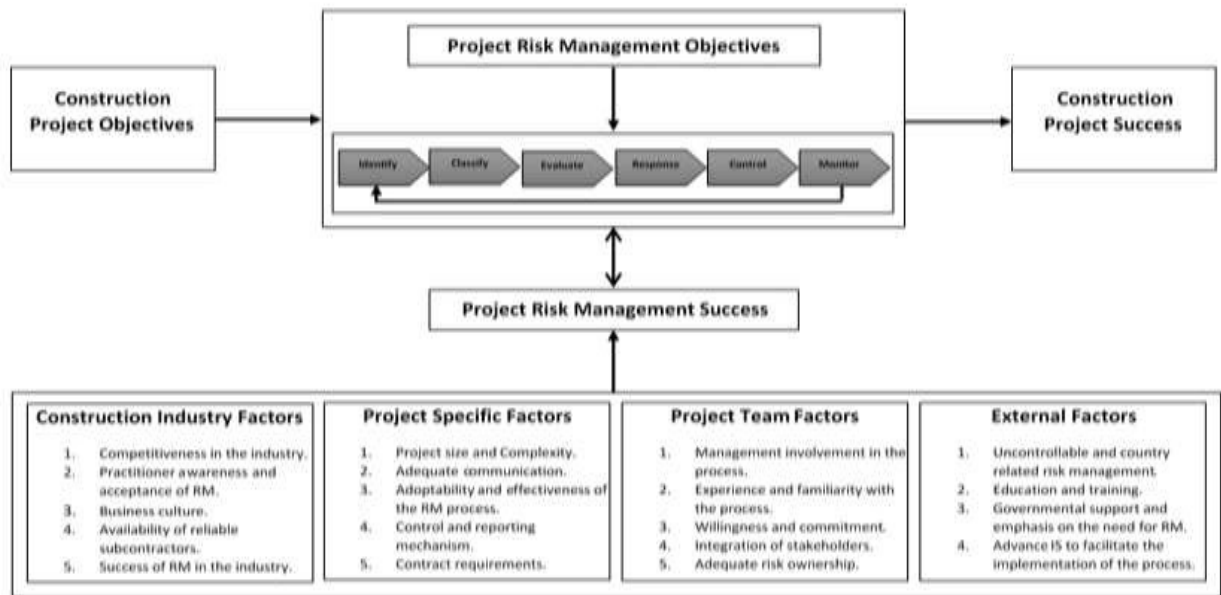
Construction Project Objectives

Project Risk Management Objectives

Identify
Classify
Evaluate
Response
Control
Monitor

Construction Project Success

Project Risk Management Success

Construction Industry Factors

1. Competitiveness in the industry.
2. Practitioner awareness and acceptance of RM.
3. Business culture.
4. Availability of reliable subcontractors.
5. Success of RM in the industry.

Project Specific Factors

1. Project size and Complexity.
2. Adequate communication.
3. Adoptability and effectiveness of the RM process.
4. Control and reporting mechanism.
5. Contract requirements.

Project Team Factors

1. Management involvement in the process.
2. Experience and familiarity with the process.
3. Willingness and commitment.
4. Integration of stakeholders.
5. Adequate risk ownership.

External Factors

1. Uncontrollable and country related risk management.
2. Education and training.
3. Governmental support and emphasis on the need for RM.
4. Advance IS to facilitate the implementation of the process.